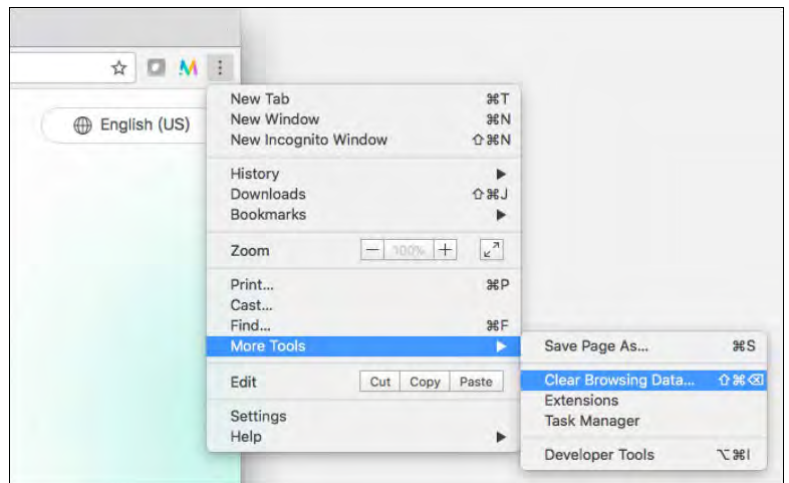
M

English (US)

New Tab ⌘T
New Window ⌘N
New Incognito Window ⇧⌘N

History ▶
Downloads ⇧⌘J
Bookmarks ▶

Zoom − 100% +

Print... ⌘P
Cast...
Find... ⌘F
More Tools ▶

Edit Cut Copy Paste

Settings
Help ▶

Save Page As... ⌘S

Clear Browsing Data... ⇧⌘⌫
Extensions
Task Manager

Developer Tools ⌥⌘I